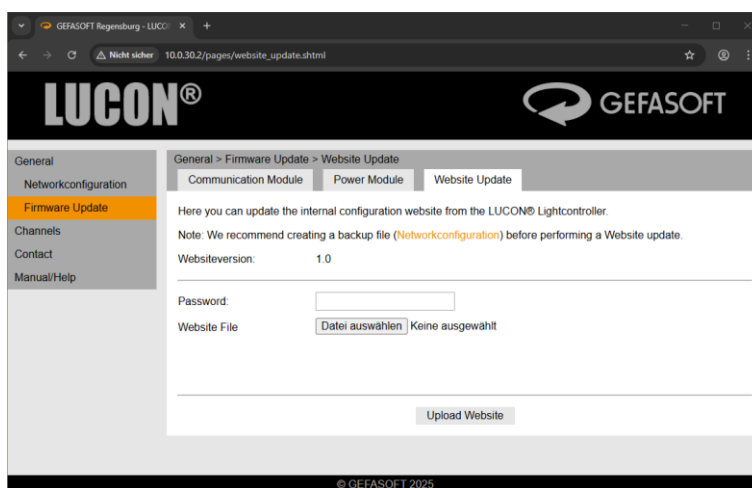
GEFASOFT Regensburg - LUCO ×  +

Nicht sicher 10.0.30.2/pages/website_update.shtml

LUCON®

GEFASOFT

General
Networkconfiguration
Firmware Update
Channels
Contact
Manual/Help

General > Firmware Update > Website Update

Communication Module | Power Module | Website Update

Here you can update the internal configuration website from the LUCON® Lightcontroller.

Note: We recommend creating a backup file (Networkconfiguration) before performing a Website update.

Websiteversion: 1.0

Password:

Website File Datei auswählen Keine ausgewählt

Upload Website

© GEFASOFT 2025